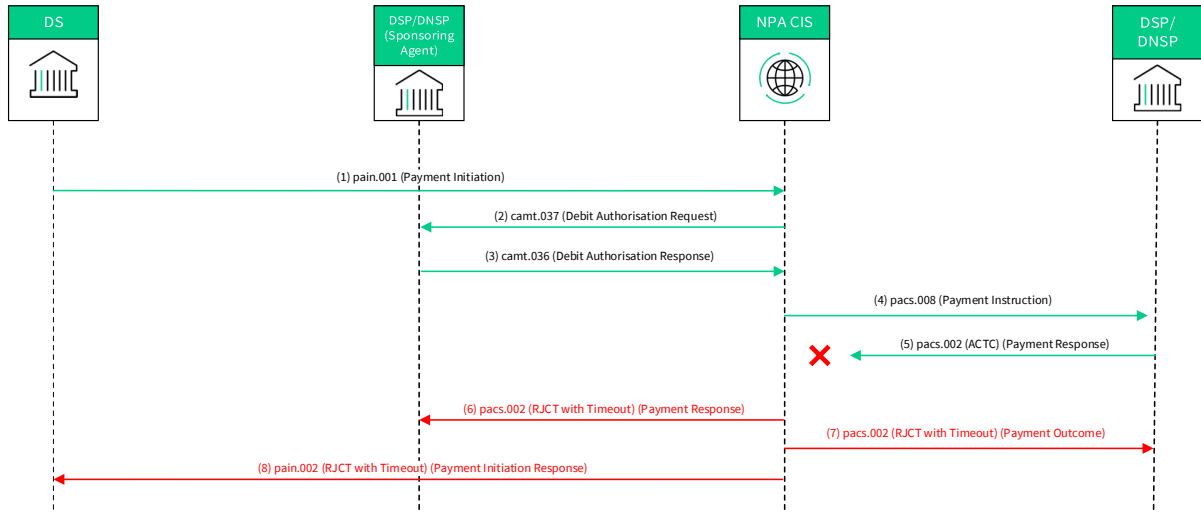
DS

DSP/DNSP (Sponsoring Agent)

NPA CIS

DSP/ DNSP

(1) pain.001 (Payment Initiation)

(2) camt.037 (Debit Authorisation Request)

(3) camt.036 (Debit Authorisation Response)

(4) pacs.008 (Payment Instruction)

(5) pacs.002 (ACTC) (Payment Response)

(6) pacs.002 (RJCT with Timeout) (Payment Response)

(7) pacs.002 (RJCT with Timeout) (Payment Outcome)

(8) pain.002 (RJCT with Timeout) (Payment Initiation Response)